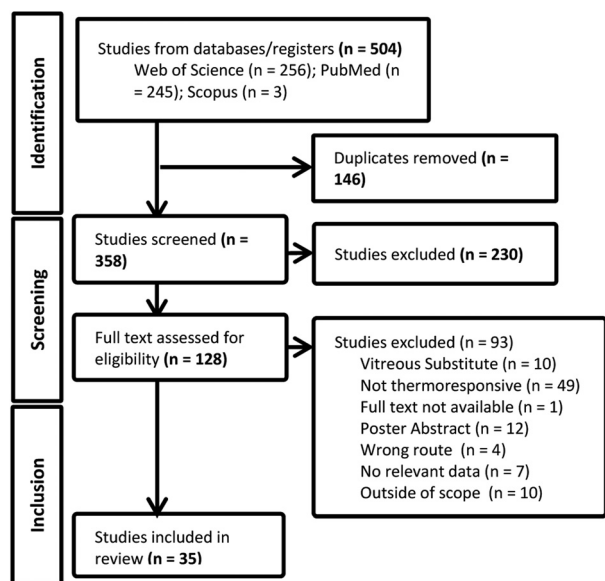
Identification

Studies from databases/registers (n = 504)
Web of Science (n = 256); PubMed (n = 245); Scopus (n = 3)

Duplicates removed (n = 146)

Screening

Studies screened (n = 358)

Studies excluded (n = 230)

Full text assessed for eligibility (n = 128)

Studies excluded (n = 93)
Vitreous Substitute (n = 10)
Not thermoresponsive (n = 49)
Full text not available (n = 1)
Poster Abstract (n = 12)
Wrong route (n = 4)
No relevant data (n = 7)
Outside of scope (n = 10)

Inclusion

Studies included in review (n = 35)